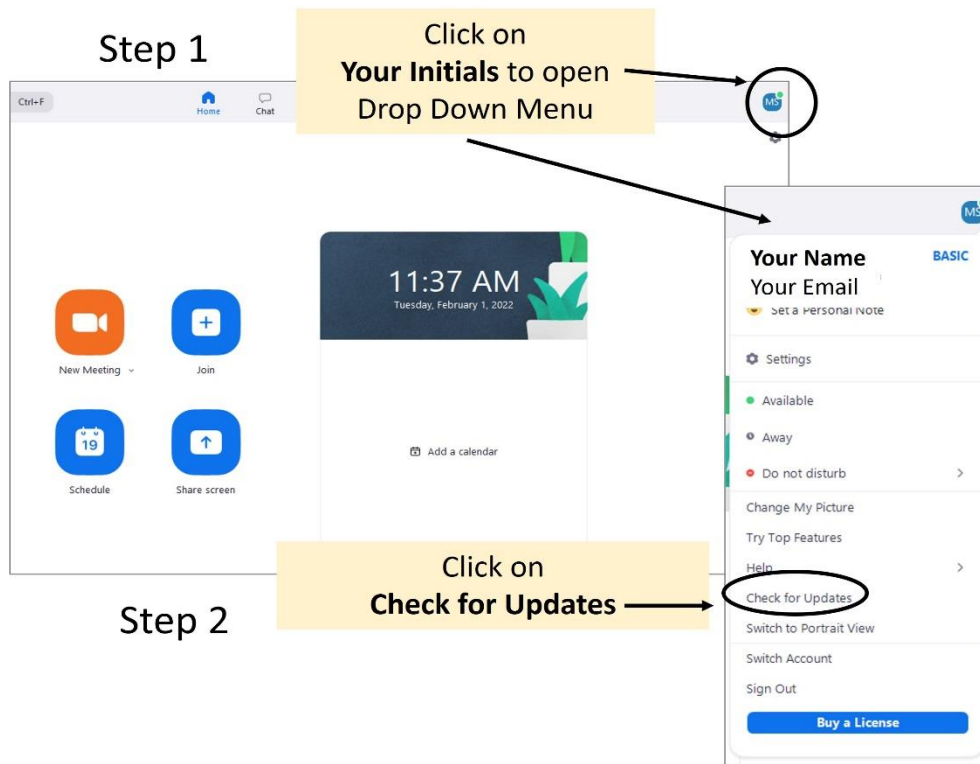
Step 1

Click on **Your Initials** to open Drop Down Menu

Ctrl+F

Home

Chat

MS

New Meeting

Join

19

Schedule

Share screen

11:37 AM

Tuesday, February 1, 2022

Add a calendar

MS

Your Name

BASIC

Your Email

Set a Personal Note

Settings

Available

Away

Do not disturb

Change My Picture

Try Top Features

Help

Check for Updates

Switch to Portrait View

Switch Account

Sign Out

Buy a License

Step 2

Click on **Check for Updates**